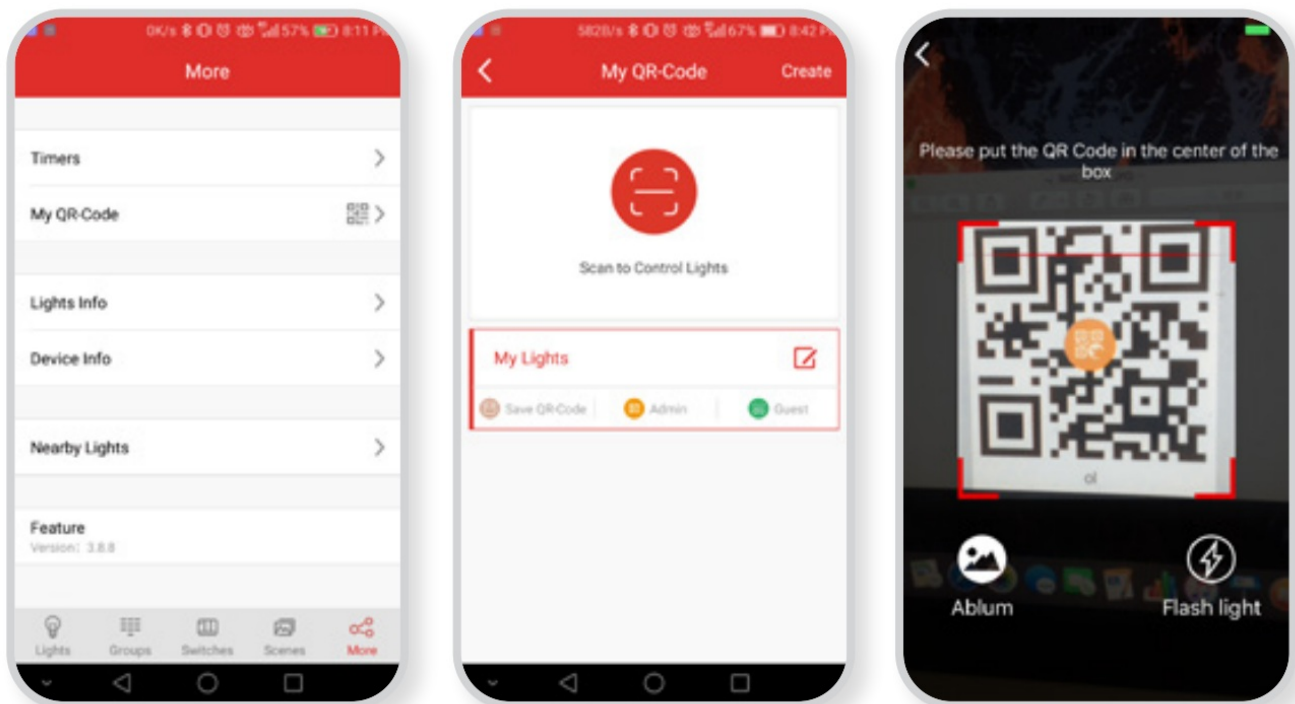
0K/s 57% 8:11 PM

More

Timers

My QR-Code

Lights Info

Device Info

Nearby Lights

Feature
Version: 3.8.8

Lights Groups Switches Scenes More

582B/s 67% 8:42 PM

My QR-Code Create

Scan to Control Lights

My Lights

Save QR-Code Admin Guest

Please put the QR Code in the center of the box

ol

Ablum Flash light